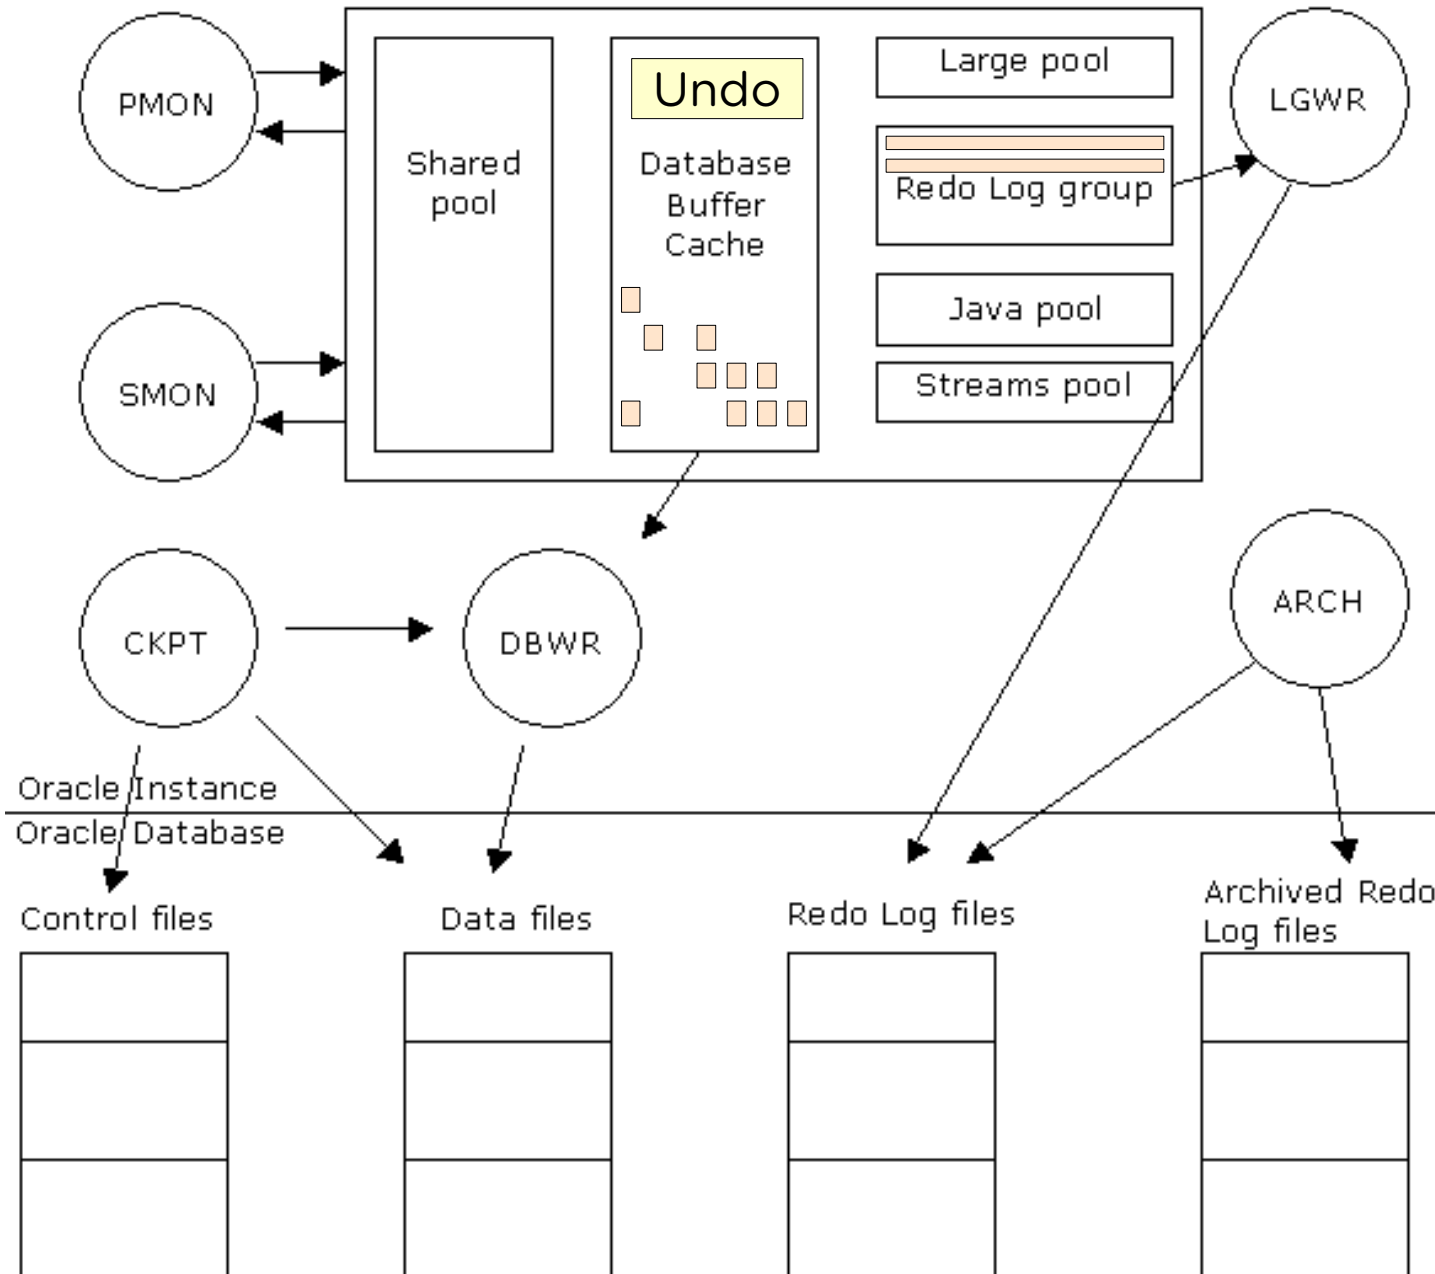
PMON

Shared pool

Undo

Database Buffer Cache

Large pool

Redo Log group

Java pool

Streams pool

LGWR

SMON

CKPT

DBWR

ARCH

Oracle Instance

Oracle Database

Control files

Data files

Redo Log files

Archived Redo Log files